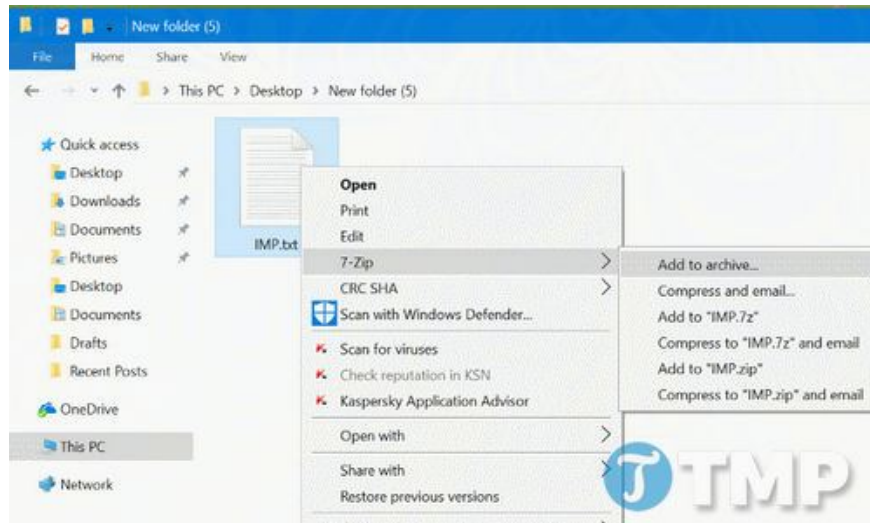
New folder (5)

File Home Share View

This PC > Desktop > New folder (5)

Quick access
Desktop
Downloads
Documents
Pictures
Desktop
Documents
Drafts
Recent Posts
OneDrive
This PC
Network

IMP.txt

Open
Print
Edit
7-Zip
CRC SHA
Scan with Windows Defender...
Scan for viruses
Check reputation in KSN
Kaspersky Application Advisor
Open with
Share with
Restore previous versions

Add to archive...
Compress and email...
Add to "IMP.7z"
Compress to "IMP.7z" and email
Add to "IMP.zip"
Compress to "IMP.zip" and email

TMP